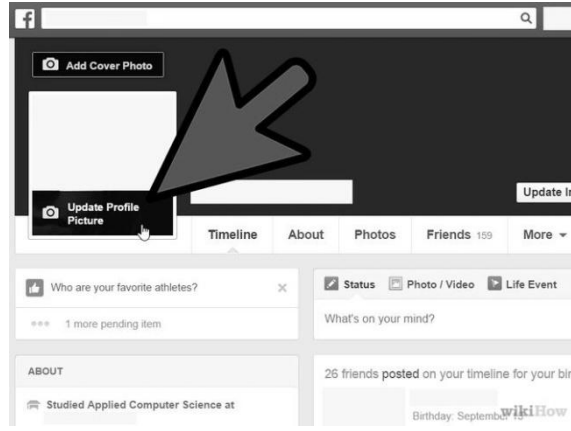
f

Add Cover Photo

Update Profile Picture

Update In

Timeline About Photos Friends 159 More

Who are your favorite athletes?

1 more pending item

Status Photo / Video Life Event

What's on your mind?

ABOUT

Studied Applied Computer Science at

26 friends posted on your timeline for your bi

Birthday: September 19

wikiHow